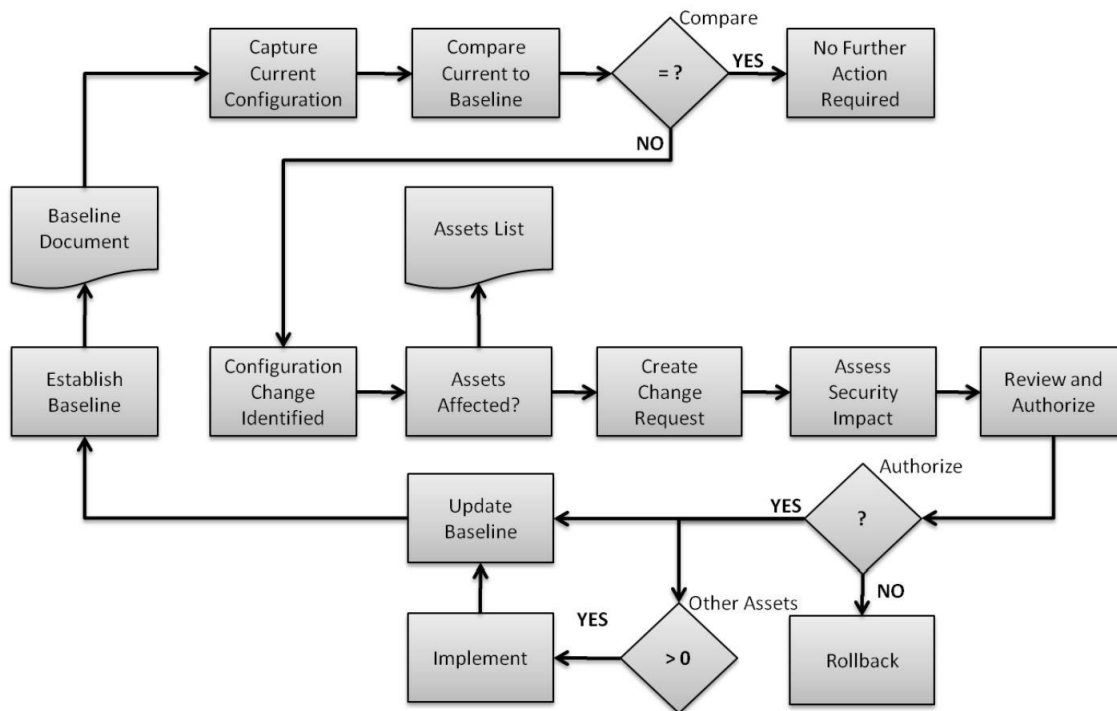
Capture Current Configuration

Compare Current to Baseline

Compare

= ?

YES

No Further Action Required

NO

Baseline Document

Assets List

Establish Baseline

Configuration Change Identified

Assets Affected?

Create Change Request

Assess Security Impact

Review and Authorize

Authorize

YES

?

Update Baseline

NO

Other Assets

YES

Implement

> 0

Rollback